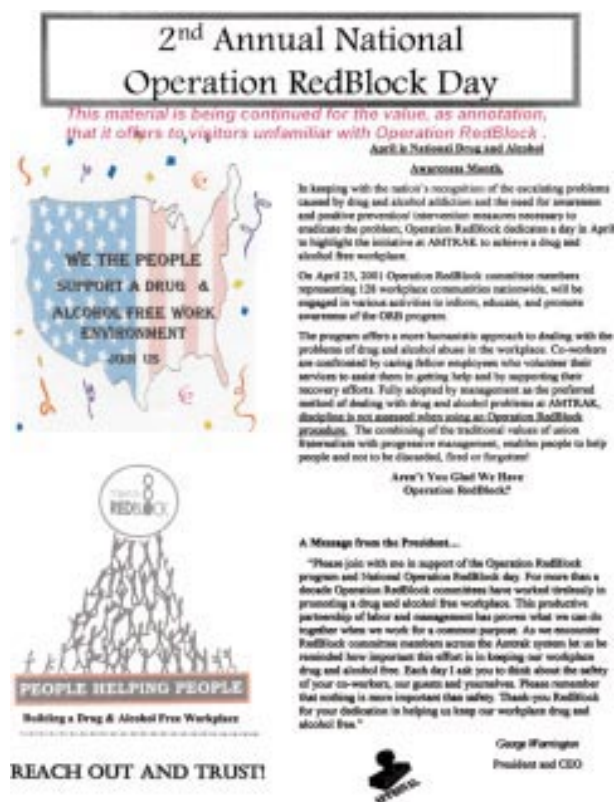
2nd Annual National Operation RedBlock Day

This material is being continued for the value, as annotation, that it offers to visitors unfamiliar with Operation RedBlock .

April is National Drug and Alcohol Awareness Month.

In keeping with the nation's recognition of the escalating problems caused by drug and alcohol addiction and the need for awareness and positive prevention/ intervention measures necessary to eradicate the problem, Operation RedBlock dedicates a day in April to highlight the initiative at AMTRAK to achieve a drug and alcohol free workplace.

On April 25, 2001 Operation RedBlock committee members representing 128 workplace communities nationwide, will be engaged in various activities to inform, educate, and promote awareness of the ORB program.

The program offers a more humanistic approach to dealing with the problems of drug and alcohol abuse in the workplace. Co-workers are confronted by caring fellow employees who volunteer their services to assist them in getting help and by supporting their recovery efforts. Fully adopted by management as the preferred method of dealing with drug and alcohol problems at AMTRAK, discipline is not assessed when using an Operation RedBlock procedure. The combining of the traditional values of union fraternalism with progressive management, enables people to help people and not to be discarded, fired or forgotten!

Aren't You Glad We Have Operation RedBlock?

WE THE PEOPLE SUPPORT A DRUG & ALCOHOL FREE WORK ENVIRONMENT JOIN US

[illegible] REDBLOCK

PEOPLE HELPING PEOPLE

Building a Drug & Alcohol Free Workplace

REACH OUT AND TRUST!

A Message from the President...

"Please join with me in support of the Operation RedBlock program and National Operation RedBlock day. For more than a decade Operation RedBlock committees have worked tirelessly in promoting a drug and alcohol free workplace. This productive partnership of labor and management has proven what we can do together when we work for a common purpose. As we encounter RedBlock committee members across the Amtrak system let us be reminded how important this effort is in keeping our workplace drug and alcohol free. Each day I ask you to think about the safety of your co-workers, our guests and yourselves. Please remember that nothing is more important than safety. Thank you RedBlock for your dedication in helping us keep our workplace drug and alcohol free."

George Warrington
President and CEO

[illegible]